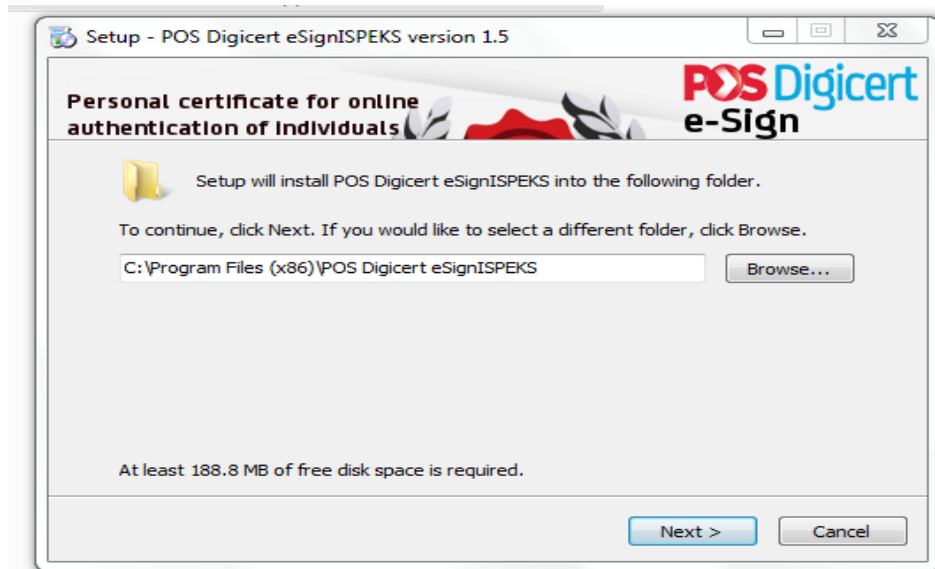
Setup - POS Digicert eSignISPEKS version 1.5

Personal certificate for online authentication of individuals

POS Digicert e-Sign

Setup will install POS Digicert eSignISPEKS into the following folder.

To continue, click Next. If you would like to select a different folder, click Browse.

C:\Program Files (x86)\POS Digicert eSignISPEKS

Browse...

At least 188.8 MB of free disk space is required.

Next >

Cancel